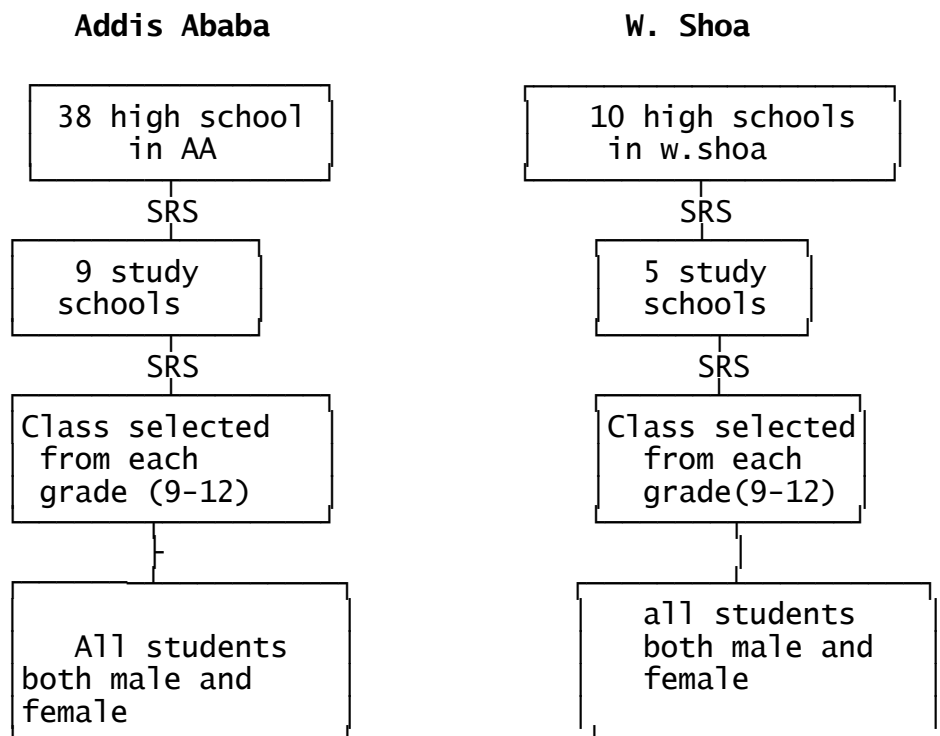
Addis Ababa

38 high school in AA

SRS

9 study schools

SRS

Class selected from each grade (9-12)

All students both male and female

W. Shoa

10 high schools in w.shoa

SRS

5 study schools

SRS

Class selected from each grade(9-12)

all students both male and female